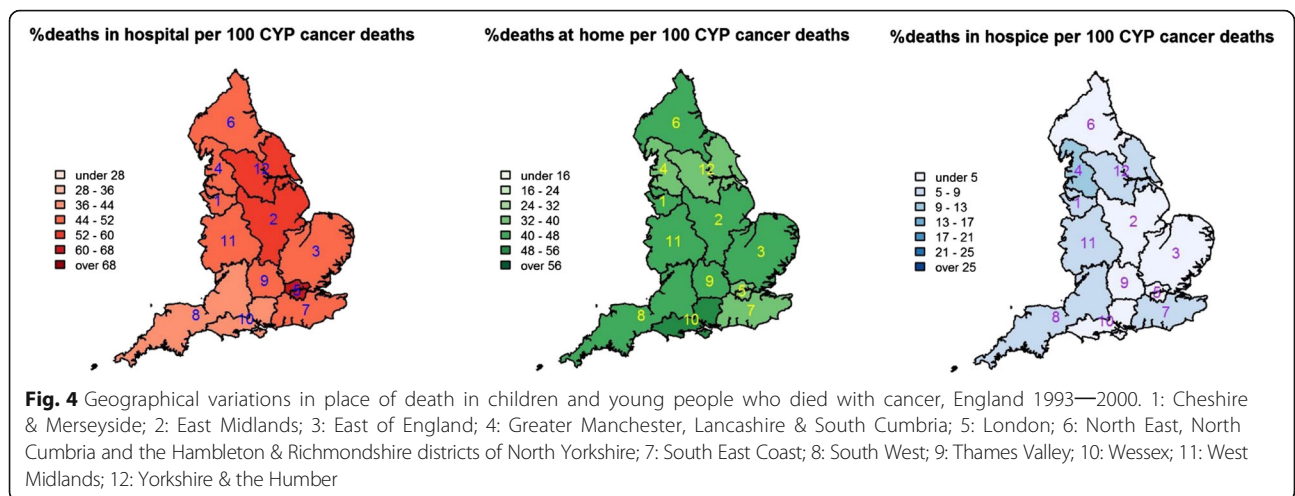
%deaths in hospital per 100 CYP cancer deaths

under 28
28 - 36
36 - 44
44 - 52
52 - 60
60 - 68
over 68

6
4
12
1
2
11
3
9
5
8
10
7

%deaths at home per 100 CYP cancer deaths

under 16
16 - 24
24 - 32
32 - 40
40 - 48
48 - 56
over 56

6
4
12
1
2
11
3
9
5
8
10
7

%deaths in hospice per 100 CYP cancer deaths

under 5
5 - 9
9 - 13
13 - 17
17 - 21
21 - 25
over 25

6
4
12
1
2
11
3
9
5
8
10
7

**Fig. 4** Geographical variations in place of death in children and young people who died with cancer, England 1993—2000. 1: Cheshire & Merseyside; 2: East Midlands; 3: East of England; 4: Greater Manchester, Lancashire & South Cumbria; 5: London; 6: North East, North Cumbria and the Hambleton & Richmondshire districts of North Yorkshire; 7: South East Coast; 8: South West; 9: Thames Valley; 10: Wessex; 11: West Midlands; 12: Yorkshire & the Humber